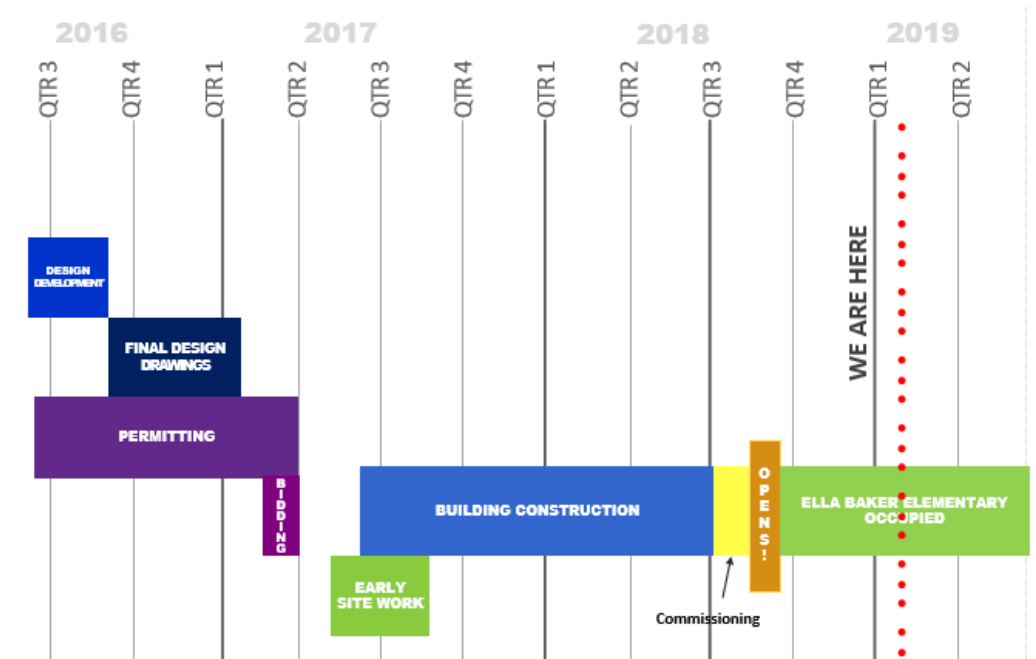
2016
2017
2018
2019

QTR 3
QTR 4
QTR 1
QTR 2
QTR 3
QTR 4
QTR 1
QTR 2
QTR 3
QTR 4
QTR 1
QTR 2

DESIGN DEVELOPMENT

FINAL DESIGN DRAWINGS

PERMITTING

BIDDING

WE ARE HERE

BUILDING CONSTRUCTION

OPENS!

ELLA BAKER ELEMENTARY OCCUPIED

EARLY SITE WORK

Commissioning